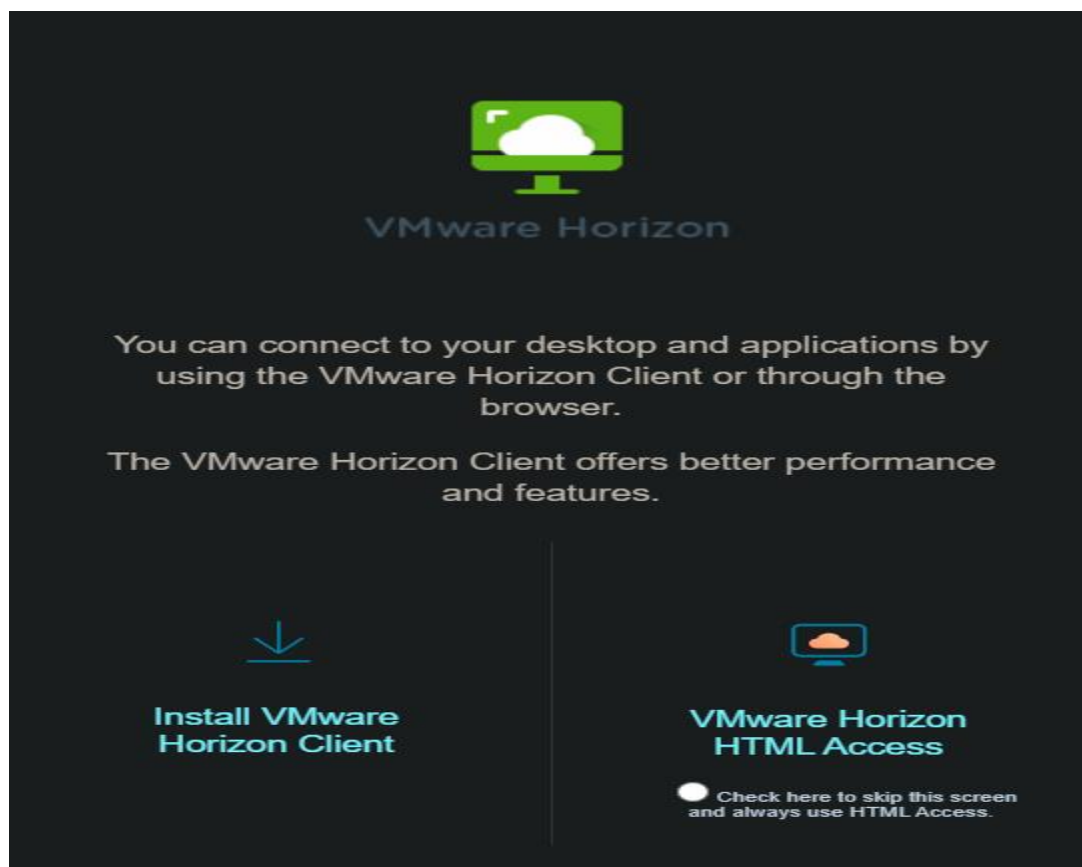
VMware Horizon

You can connect to your desktop and applications by using the VMware Horizon Client or through the browser.

The VMware Horizon Client offers better performance and features.

Install VMware Horizon Client

VMware Horizon HTML Access

Check here to skip this screen and always use HTML Access.